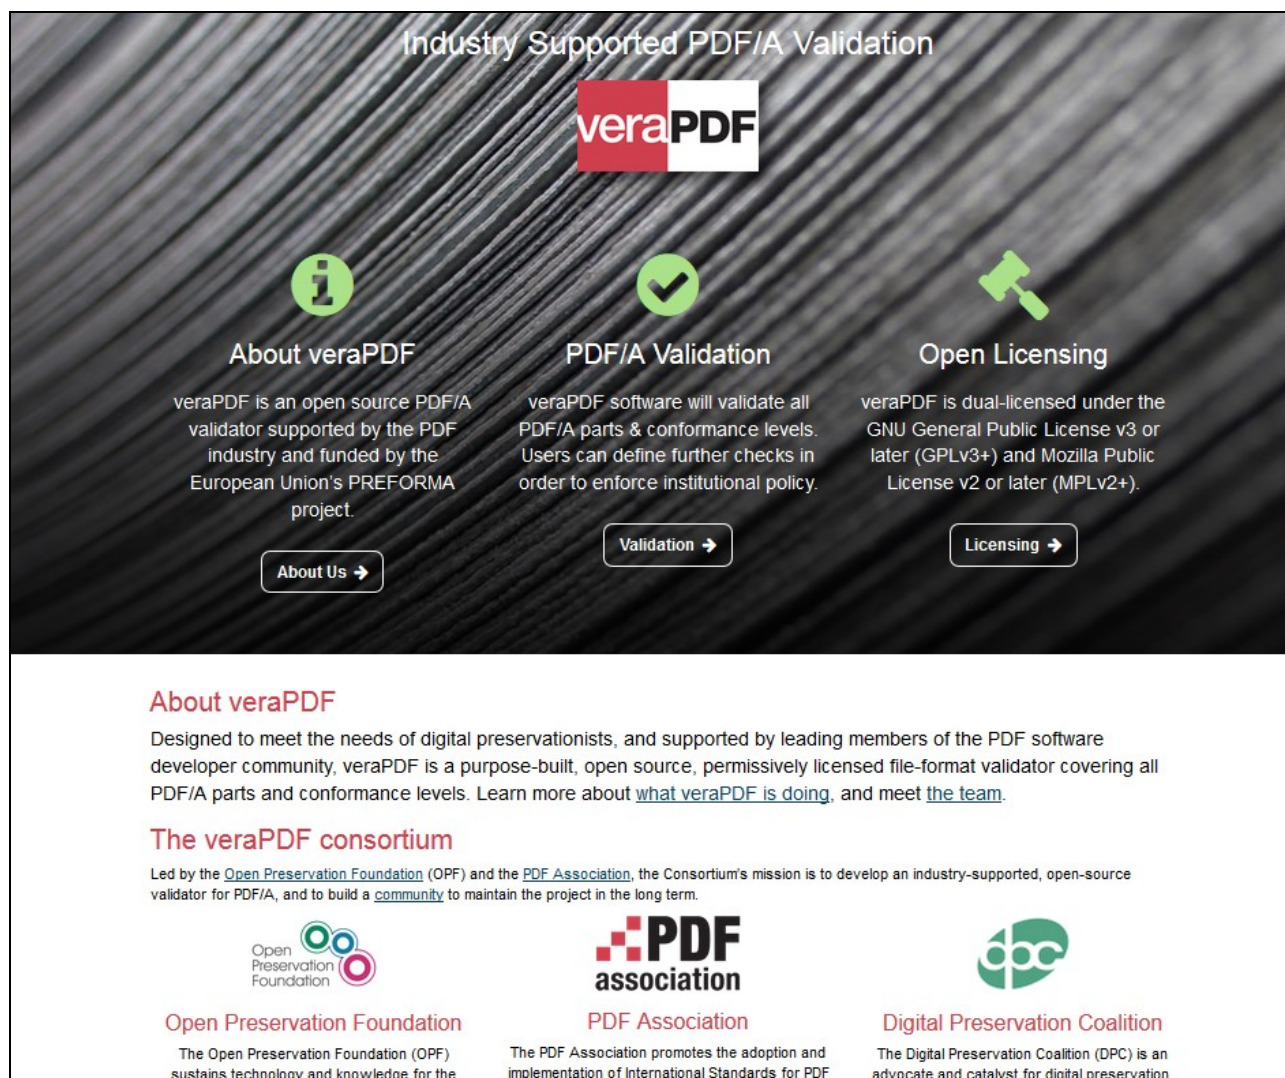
Industry Supported PDF/A Validation

veraPDF

About veraPDF

veraPDF is an open source PDF/A validator supported by the PDF industry and funded by the European Union's PREFORMA project.

About Us

PDF/A Validation

veraPDF software will validate all PDF/A parts & conformance levels. Users can define further checks in order to enforce institutional policy.

Validation

Open Licensing

veraPDF is dual-licensed under the GNU General Public License v3 or later (GPLv3+) and Mozilla Public License v2 or later (MPLv2+).

Licensing

About veraPDF

Designed to meet the needs of digital preservationists, and supported by leading members of the PDF software developer community, veraPDF is a purpose-built, open source, permissively licensed file-format validator covering all PDF/A parts and conformance levels. Learn more about what veraPDF is doing, and meet the team.

The veraPDF consortium

Led by the Open Preservation Foundation (OPF) and the PDF Association, the Consortium's mission is to develop an industry-supported, open-source validator for PDF/A, and to build a community to maintain the project in the long term.

Open Preservation Foundation

PDF association

dpc

Open Preservation Foundation

The Open Preservation Foundation (OPF) sustains technology and knowledge for the

PDF Association

The PDF Association promotes the adoption and implementation of International Standards for PDF

Digital Preservation Coalition

The Digital Preservation Coalition (DPC) is an advocate and catalyst for digital preservation